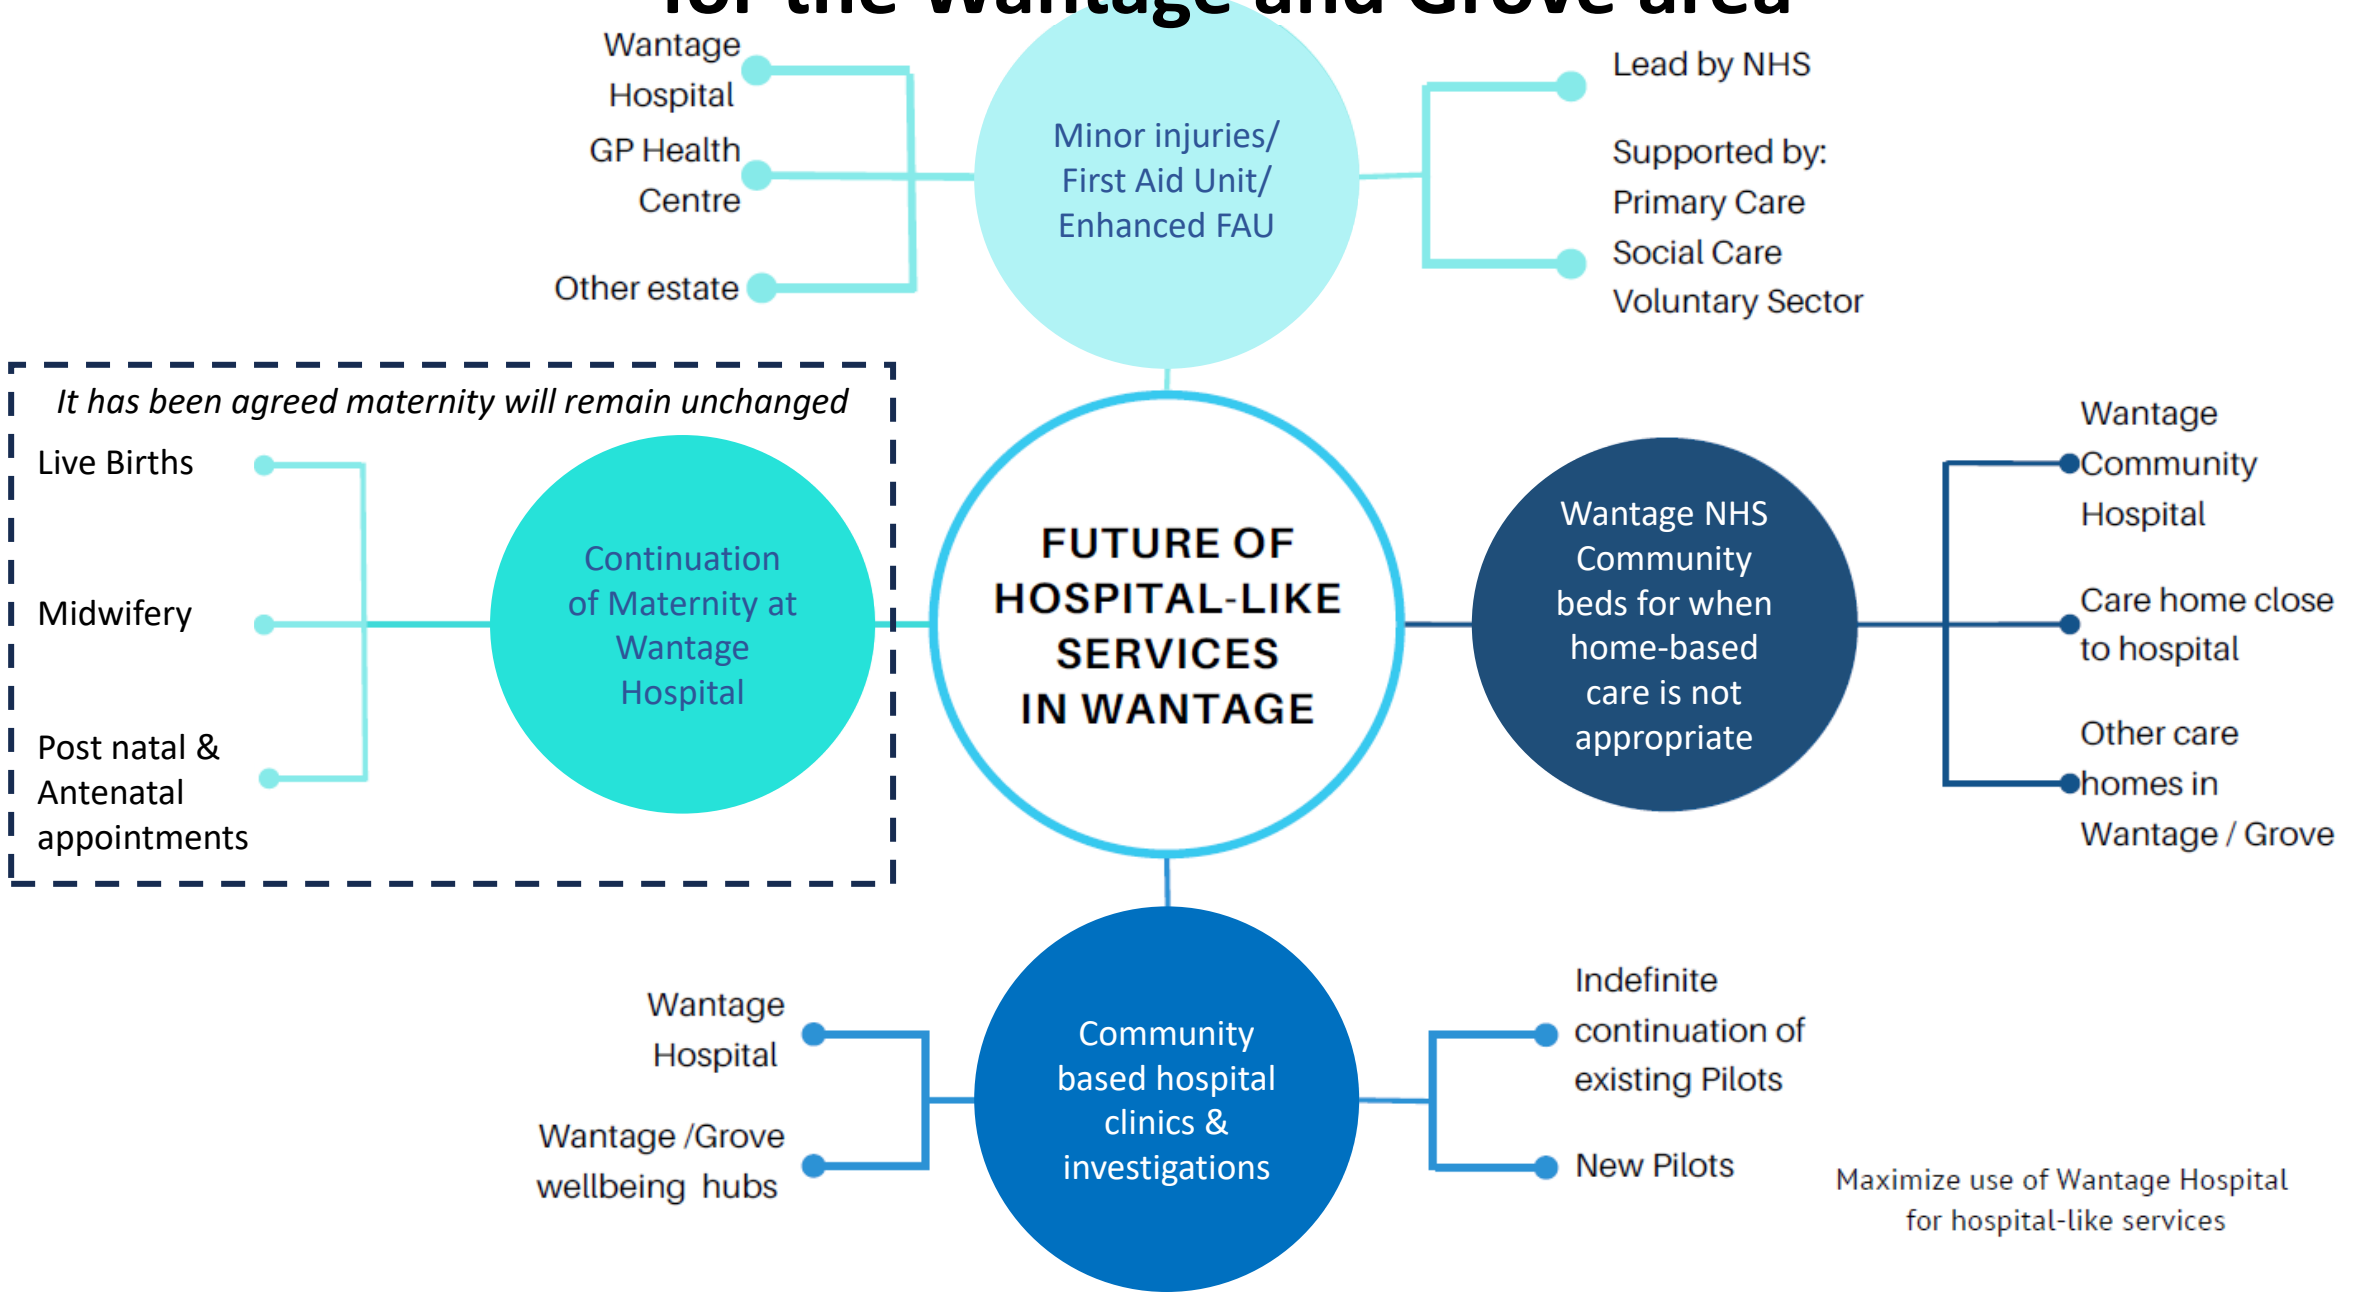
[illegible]

Wantage Hospital

GP Health Centre

Other estate

Minor injuries/ First Aid Unit/ Enhanced FAU

Lead by NHS

Supported by:
Primary Care
Social Care
Voluntary Sector

It has been agreed maternity will remain unchanged

Live Births

Midwifery

Post natal & Antenatal appointments

Continuation of Maternity at Wantage Hospital

FUTURE OF HOSPITAL-LIKE SERVICES IN WANTAGE

Wantage NHS Community beds for when home-based care is not appropriate

Wantage Community Hospital

Care home close to hospital

Other care homes in Wantage / Grove

Wantage Hospital

Wantage /Grove wellbeing hubs

Community based hospital clinics & investigations

Indefinite continuation of existing Pilots

New Pilots

Maximize use of Wantage Hospital for hospital-like services